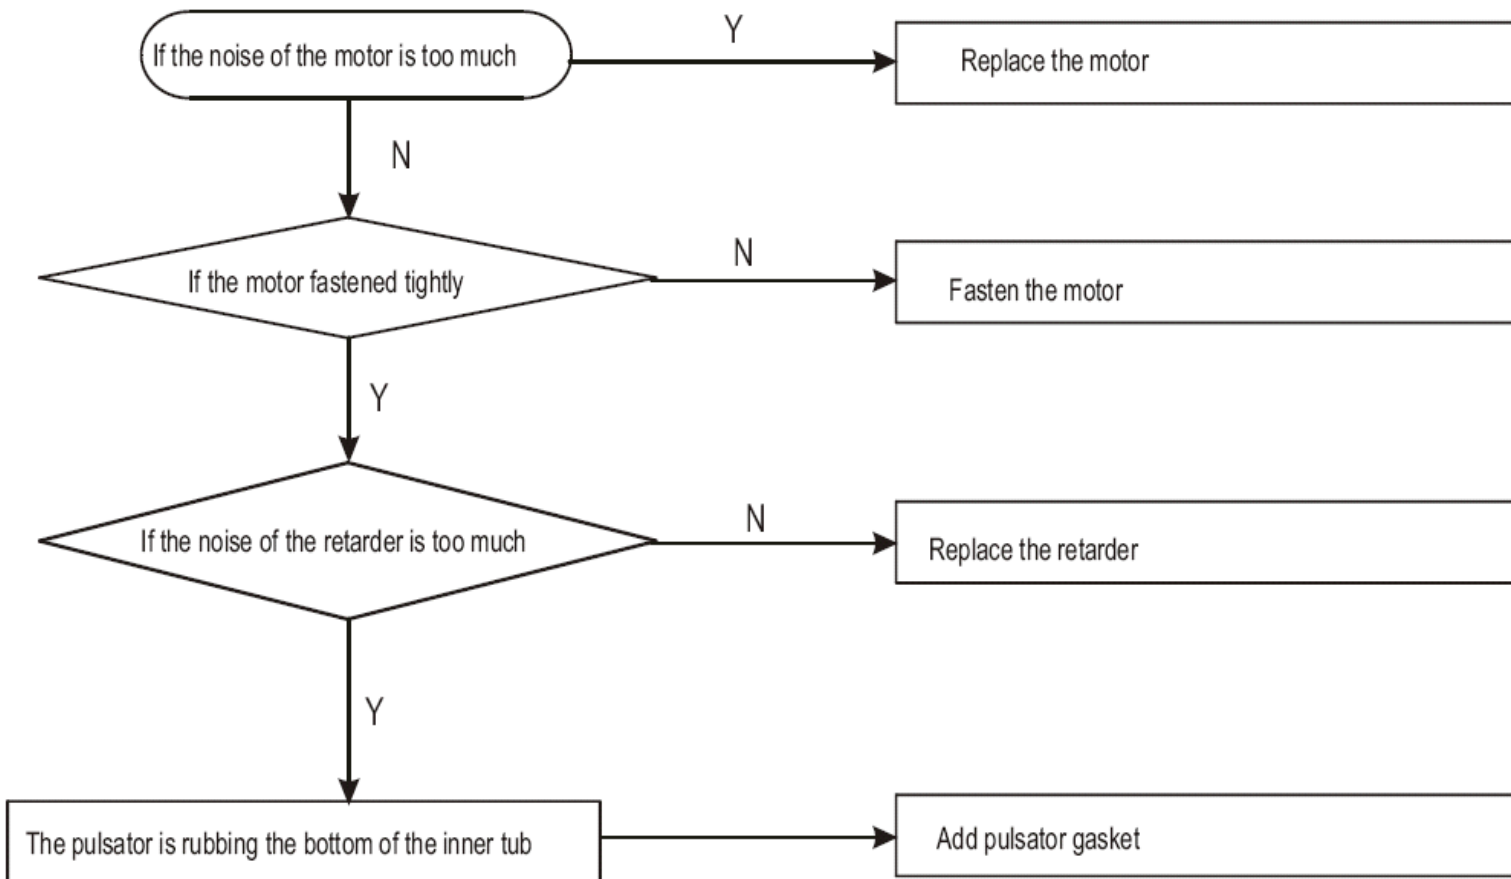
If the noise of the motor is too much

Y

Replace the motor

N

If the motor fastened tightly

N

Fasten the motor

Y

If the noise of the retarder is too much

N

Replace the retarder

Y

The pulsator is rubbing the bottom of the inner tub

Add pulsator gasket